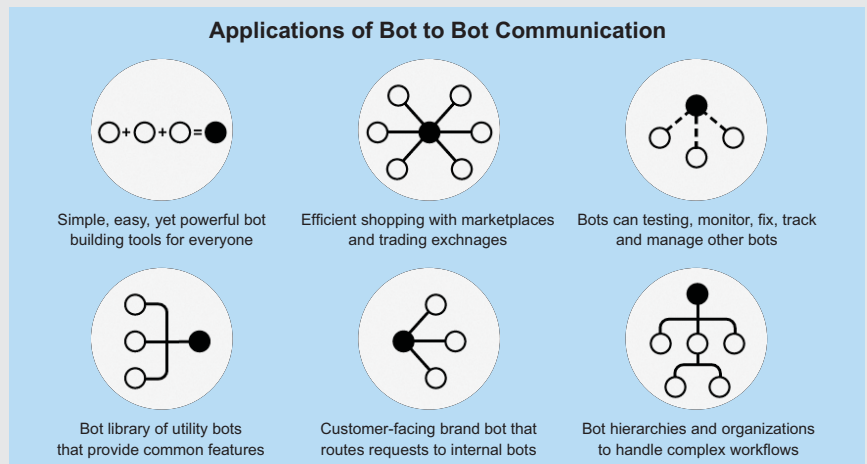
Applications of Bot to Bot Communication

+ + =

Simple, easy, yet powerful bot building tools for everyone

Efficient shopping with marketplaces and trading exchnages

Bots can testing, monitor, fix, track and manage other bots

Bot library of utility bots that provide common features

Customer-facing brand bot that routes requests to internal bots

Bot hierarchies and organizations to handle complex workflows